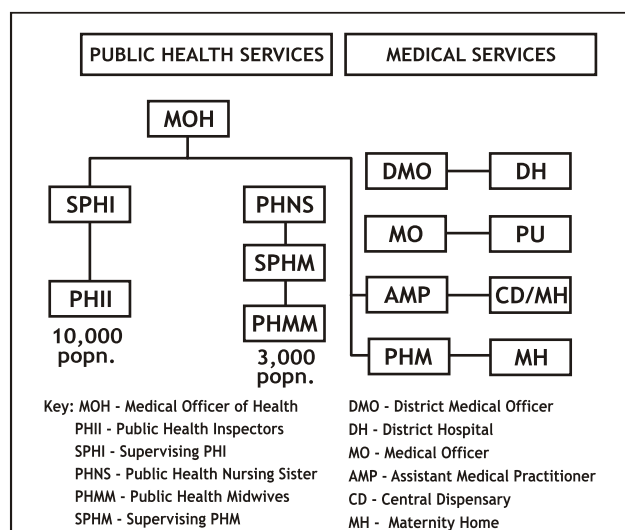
PUBLIC HEALTH SERVICES

MEDICAL SERVICES

MOH

SPHI

PHII

10,000 popn.

PHNS

SPHM

PHMM

3,000 popn.

DMO

DH

MO

PU

AMP

CD/MH

PHM

MH

Key: MOH - Medical Officer of Health
PHII - Public Health Inspectors
SPHI - Supervising PHI
PHNS - Public Health Nursing Sister
PHMM - Public Health Midwives
SPHM - Supervising PHM

DMO - District Medical Officer
DH - District Hospital
MO - Medical Officer
AMP - Assistant Medical Practitioner
CD - Central Dispensary
MH - Maternity Home